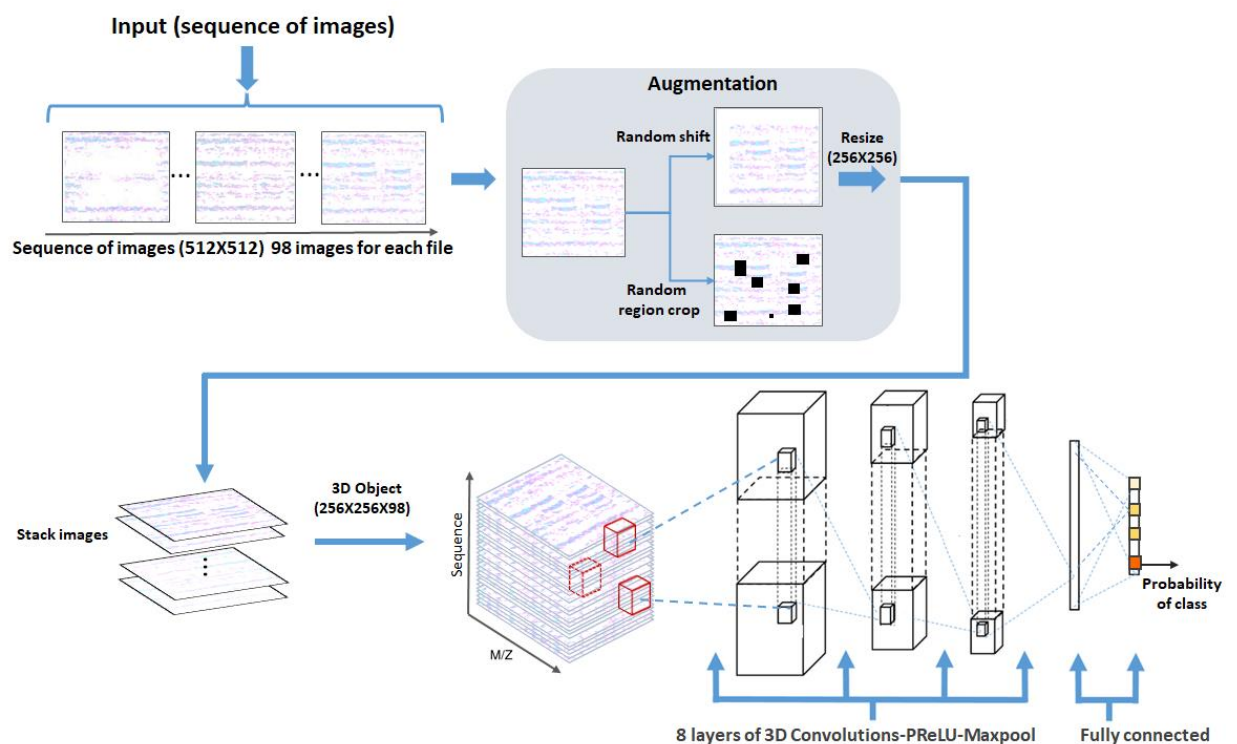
Input (sequence of images)

Sequence of images (512X512) 98 images for each file

Augmentation

Random shift

Resize (256X256)

Random region crop

Stack images

3D Object (256X256X98)

Sequence

M/Z

Probability of class

8 layers of 3D Convolutions-PReLU-Maxpool

Fully connected